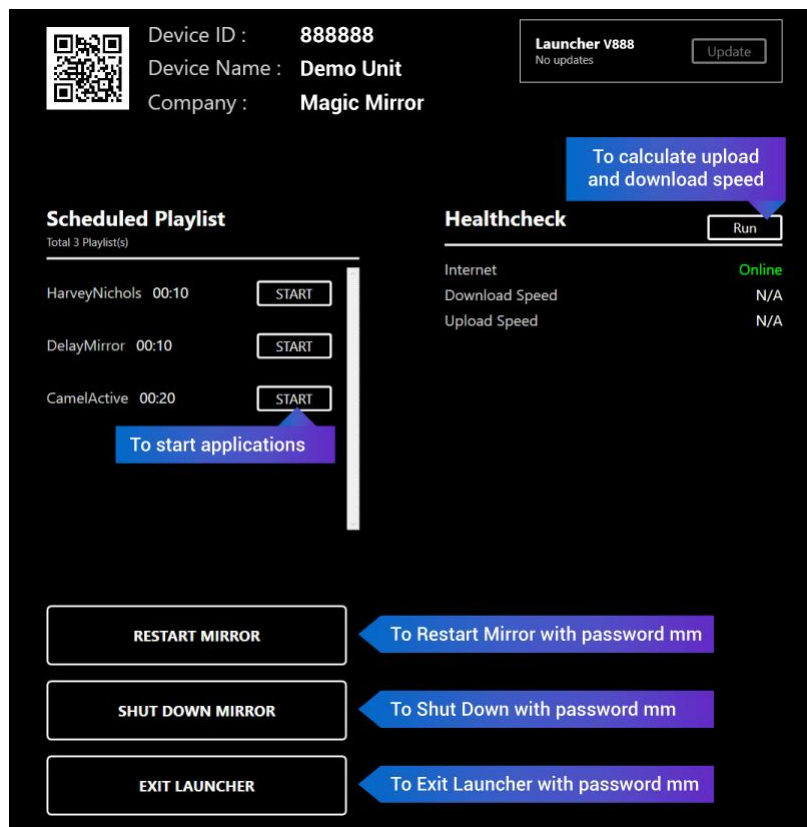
Device ID : 888888
Device Name : Demo Unit
Company : Magic Mirror

Launcher V888
No updates
Update

To calculate upload and download speed

Scheduled Playlist
Total 3 Playlist(s)

HarveyNichols 00:10 START
DelayMirror 00:10 START
CamelActive 00:20 START

To start applications

Healthcheck
Run

| Internet | Online |
|---|---|
| Download Speed | N/A |
| Upload Speed | N/A |

RESTART MIRROR
To Restart Mirror with password mm

SHUT DOWN MIRROR
To Shut Down with password mm

EXIT LAUNCHER
To Exit Launcher with password mm